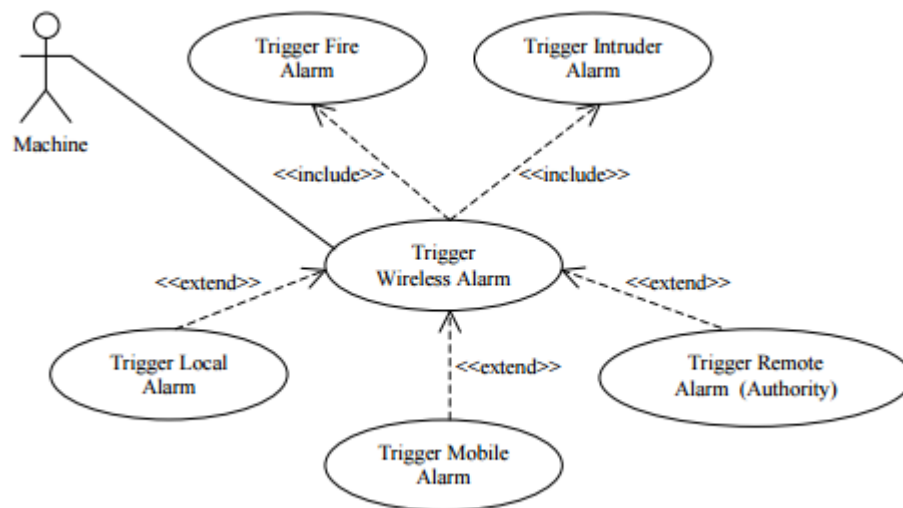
Machine

Trigger Fire Alarm

Trigger Intruder Alarm

<<include>>

<<include>>

Trigger Wireless Alarm

<<extend>>

<<extend>>

<<extend>>

Trigger Local Alarm

Trigger Remote Alarm (Authority)

Trigger Mobile Alarm